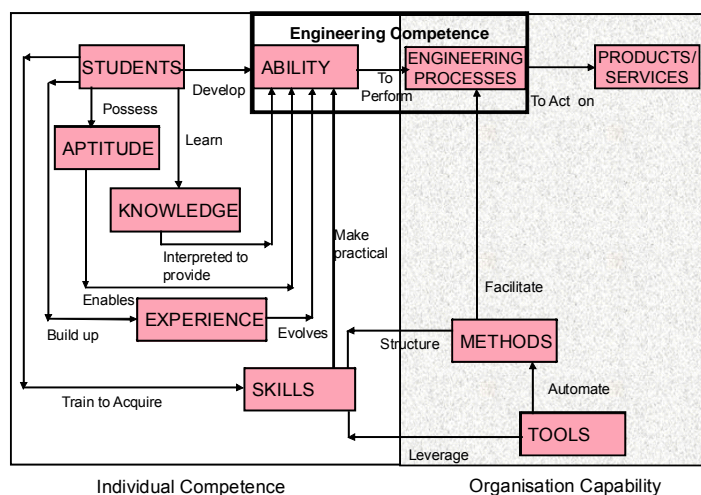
Engineering Competence

STUDENTS

Develop

ABILITY

To Perform

ENGINEERING PROCESSES

PRODUCTS/ SERVICES

To Act on

Possess

Learn

APTITUDE

KNOWLEDGE

Interpreted to provide

Make practical

Enables

EXPERIENCE

Evolves

Build up

Facilitate

Structure

METHODS

SKILLS

Automate

Train to Acquire

TOOLS

Leverage

Individual Competence

Organisation Capability